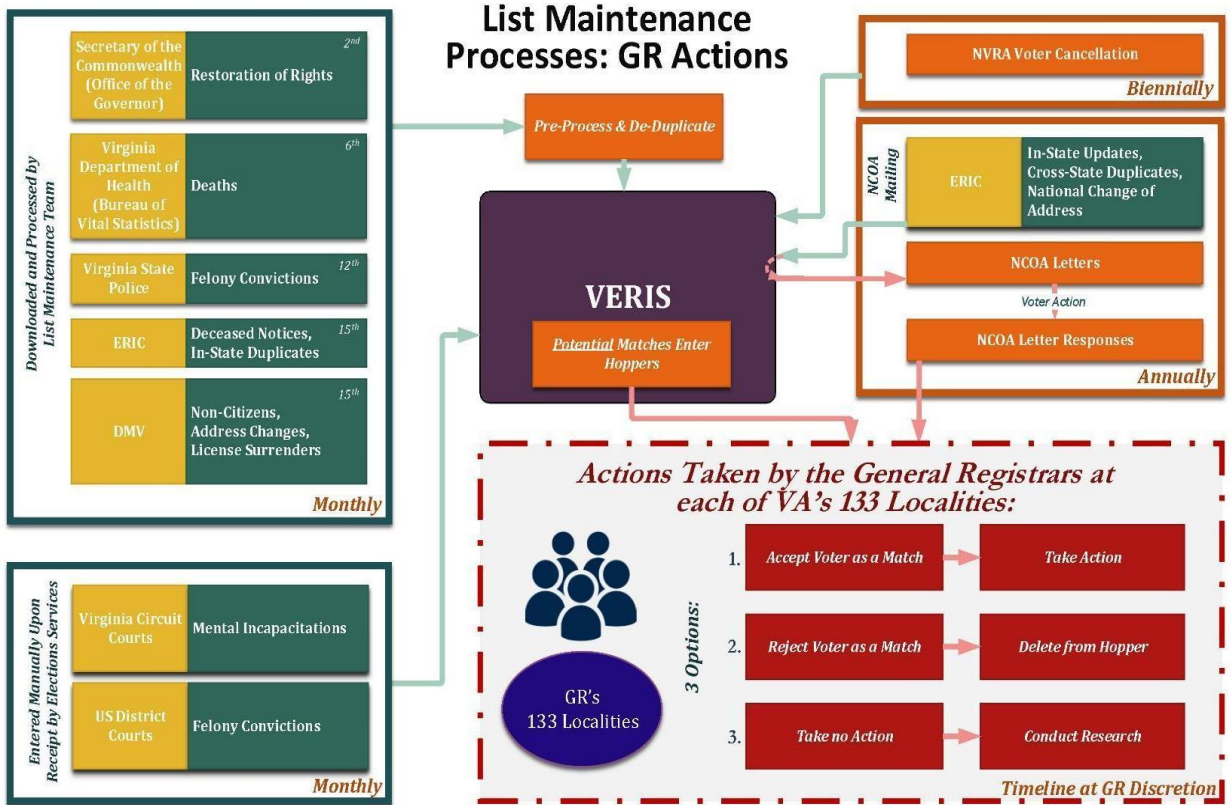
List Maintenance Processes: GR Actions

Downloaded and Processed by List Maintenance Team

| | | |
|---|---|---|
| Secretary of the Commonwealth (Office of the Governor) | Restoration of Rights | $2^{nd}$ |
| Virginia Department of Health (Bureau of Vital Statistics) | Deaths | $6^{th}$ |
| Virginia State Police | Felony Convictions | $12^{th}$ |
| ERIC | Deceased Notices, In-State Duplicates | $15^{th}$ |
| DMV | Non-Citizens, Address Changes, License Surrenders | $15^{th}$ |

Monthly

Entered Manually Upon Receipt by Elections Services

| | |
|---|---|
| Virginia Circuit Courts | Mental Incapacitations |
| US District Courts | Felony Convictions |

Monthly

Pre-Process & De-Duplicate

VERIS

Potential Matches Enter Hoppers

NVRA Voter Cancellation

Biennially

NCOA Mailing

ERIC

In-State Updates, Cross-State Duplicates, National Change of Address

NCOA Letters

Voter Action

NCOA Letter Responses

Annually

Actions Taken by the General Registrars at each of VA's 133 Localities:

GR's 133 Localities

3 Options:

1. Accept Voter as a Match → Take Action

2. Reject Voter as a Match → Delete from Hopper

3. Take no Action → Conduct Research

Timeline at GR Discretion